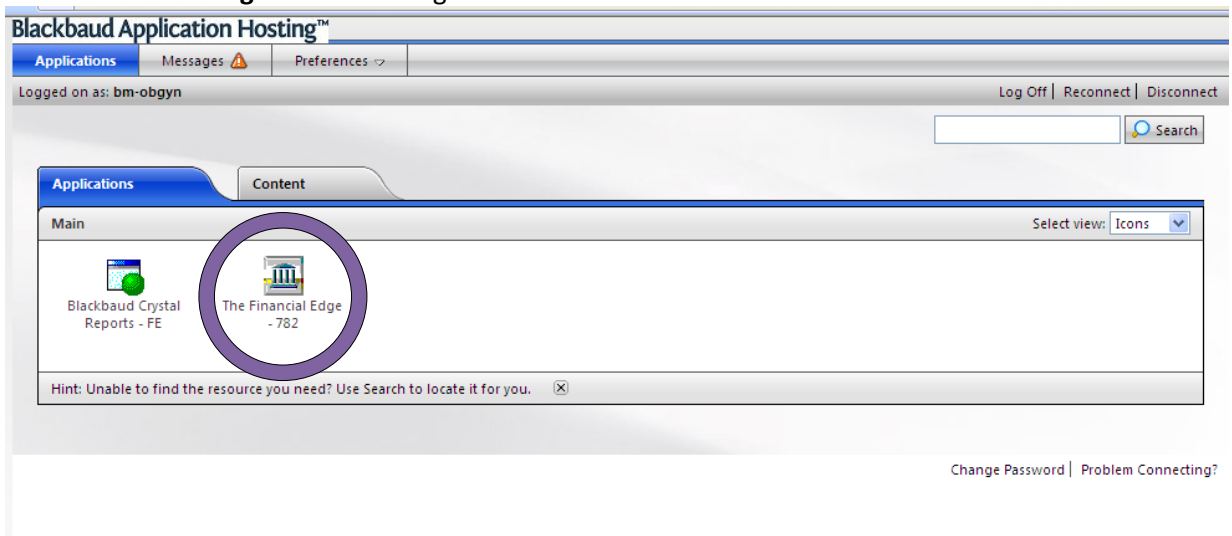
Blackbaud Application Hosting™

Applications Messages Preferences

Logged on as: bm-obgyn

Log Off | Reconnect | Disconnect

Search

Applications Content

Main

Select view: Icons

Blackbaud Crystal Reports - FE

The Financial Edge - 782

Hint: Unable to find the resource you need? Use Search to locate it for you.

Change Password | Problem Connecting?